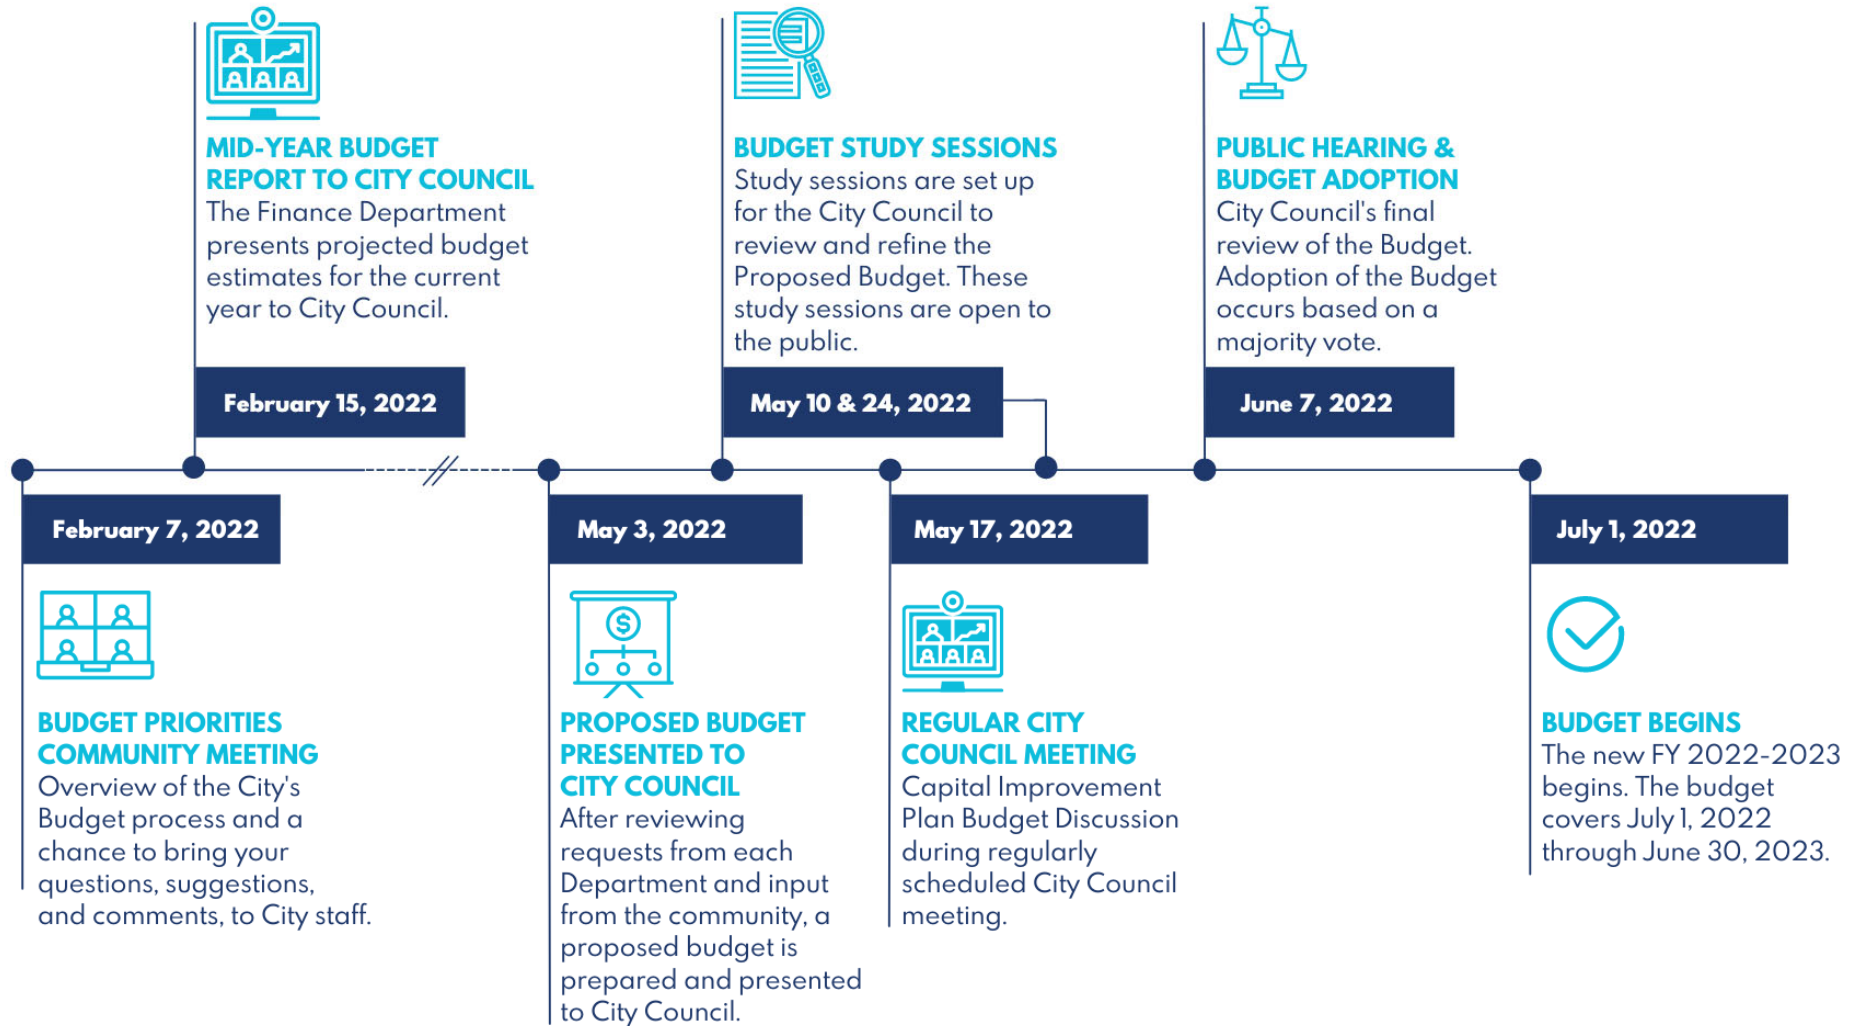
MID-YEAR BUDGET REPORT TO CITY COUNCIL
The Finance Department presents projected budget estimates for the current year to City Council.

February 15, 2022

BUDGET STUDY SESSIONS
Study sessions are set up for the City Council to review and refine the Proposed Budget. These study sessions are open to the public.

May 10 & 24, 2022

PUBLIC HEARING & BUDGET ADOPTION
City Council's final review of the Budget. Adoption of the Budget occurs based on a majority vote.

June 7, 2022

February 7, 2022

BUDGET PRIORITIES COMMUNITY MEETING
Overview of the City's Budget process and a chance to bring your questions, suggestions, and comments, to City staff.

May 3, 2022

PROPOSED BUDGET PRESENTED TO CITY COUNCIL
After reviewing requests from each Department and input from the community, a proposed budget is prepared and presented to City Council.

May 17, 2022

REGULAR CITY COUNCIL MEETING
Capital Improvement Plan Budget Discussion during regularly scheduled City Council meeting.

July 1, 2022

BUDGET BEGINS
The new FY 2022-2023 begins. The budget covers July 1, 2022 through June 30, 2023.